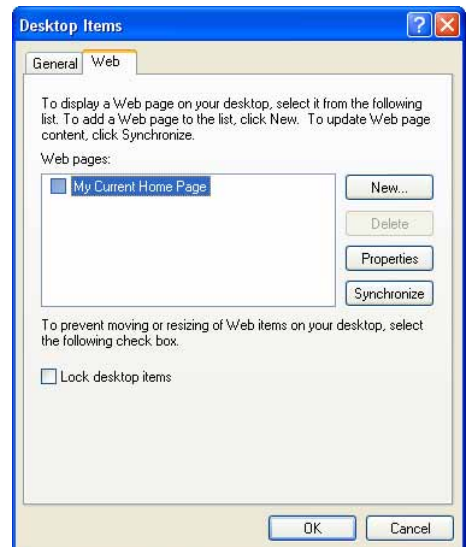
Desktop Items

General Web

To display a Web page on your desktop, select it from the following list. To add a Web page to the list, click New. To update Web page content, click Synchronize.

Web pages:

My Current Home Page

New...

Delete

Properties

Synchronize

To prevent moving or resizing of Web items on your desktop, select the following check box.

Lock desktop items

OK

Cancel